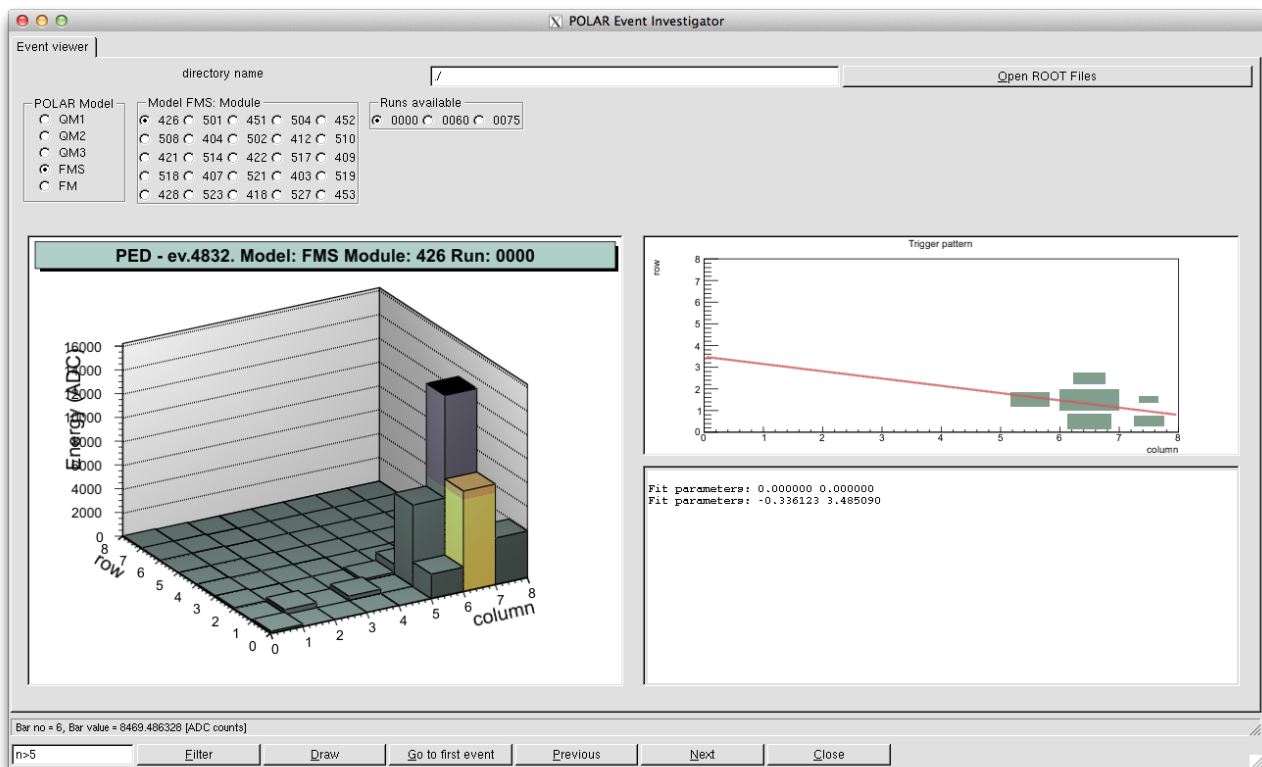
POLAR Event Investigator

Event viewer

directory name

./

Open ROOT Files

POLAR Model
QM1
QM2
QM3
FMS
FM

Model FMS: Module
426 501 451 504 452
508 404 502 412 510
421 514 422 517 409
518 407 521 403 519
428 523 418 527 453

Runs available
0000 0060 0075

PED - ev.4832. Model: FMS Module: 426 Run: 0000

Energy (ADC)
16000
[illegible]000
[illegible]000
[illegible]000
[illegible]000
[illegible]000
4000
2000
0

row
8 7 6 5 4 3 2 1 0

column
0 1 2 3 4 5 6 7 8

Trigger pattern

row
8 7 6 5 4 3 2 1 0

0 1 2 3 4 5 6 7 8
column

Fit parameters: 0.000000 0.000000
Fit parameters: -0.336123 3.485090

Bar no = 6, Bar value = 8469.486328 [ADC counts]

n>5

Filter

Draw

Go to first event

Previous

Next

Close